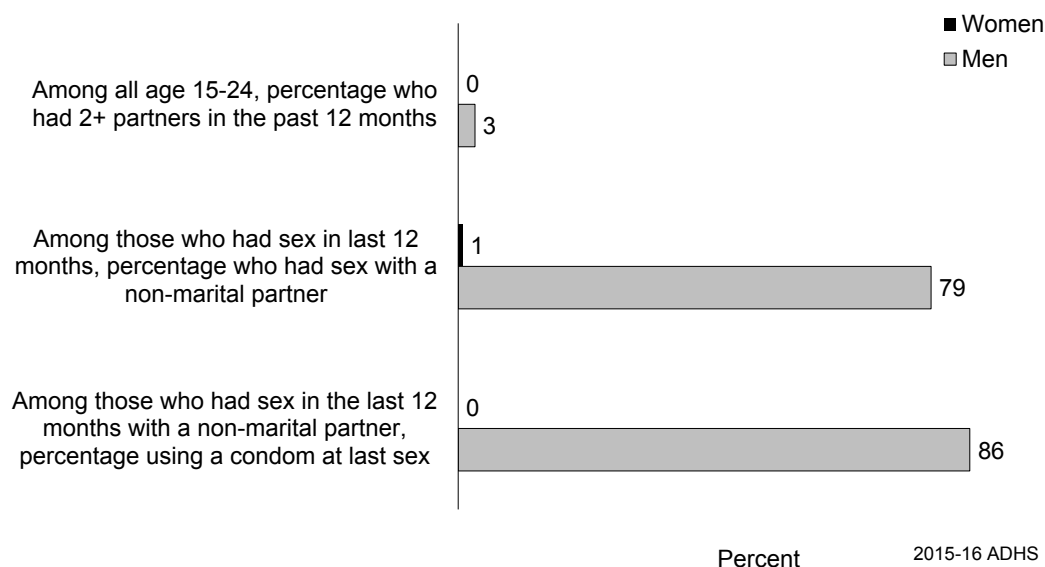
Women
Men

Among all age 15-24, percentage who had 2+ partners in the past 12 months
0
3

Among those who had sex in last 12 months, percentage who had sex with a non-marital partner
1
79

Among those who had sex in the last 12 months with a non-marital partner, percentage using a condom at last sex
0
86

Percent
2015-16 ADHS